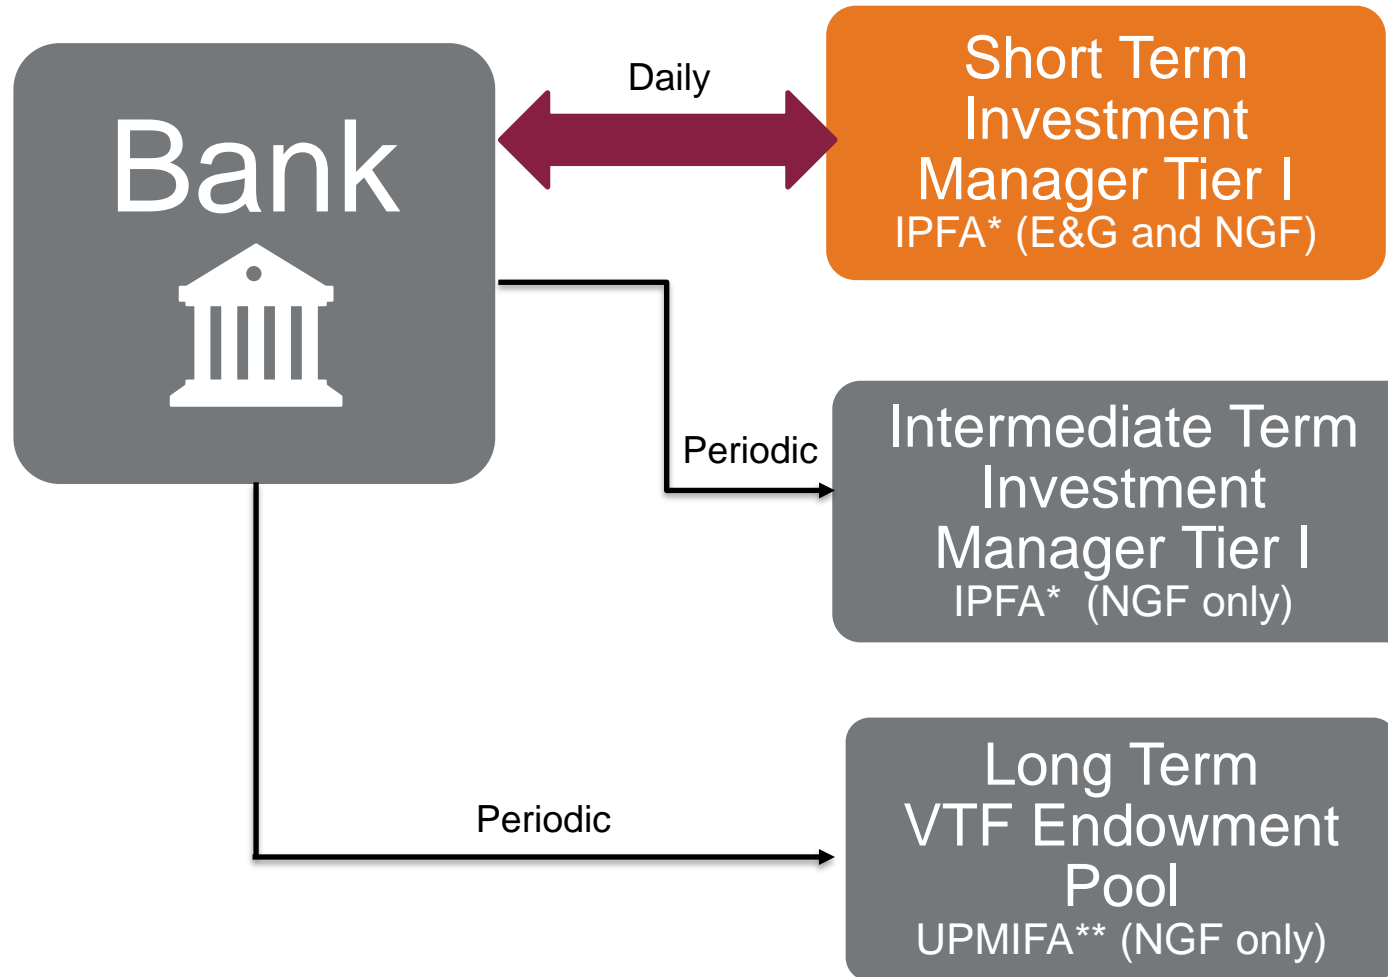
Bank

Daily

Short Term Investment Manager Tier I
IPFA* (E&G and NGF)

Periodic

Intermediate Term Investment Manager Tier I
IPFA* (NGF only)

Periodic

Long Term VTF Endowment Pool
UPMIFA** (NGF only)